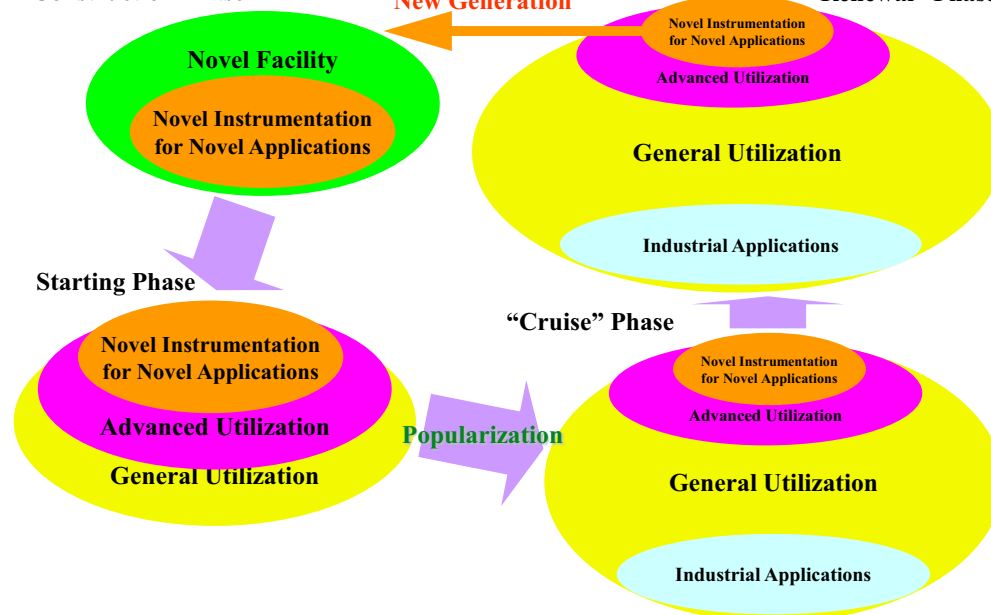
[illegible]

New Generation

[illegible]

Novel Facility

Novel Instrumentation for Novel Applications

Novel Instrumentation for Novel Applications

Advanced Utilization

General Utilization

Industrial Applications

Starting Phase

Novel Instrumentation for Novel Applications

Advanced Utilization

General Utilization

Popularization

"Cruise" Phase

Novel Instrumentation for Novel Applications

Advanced Utilization

General Utilization

Industrial Applications